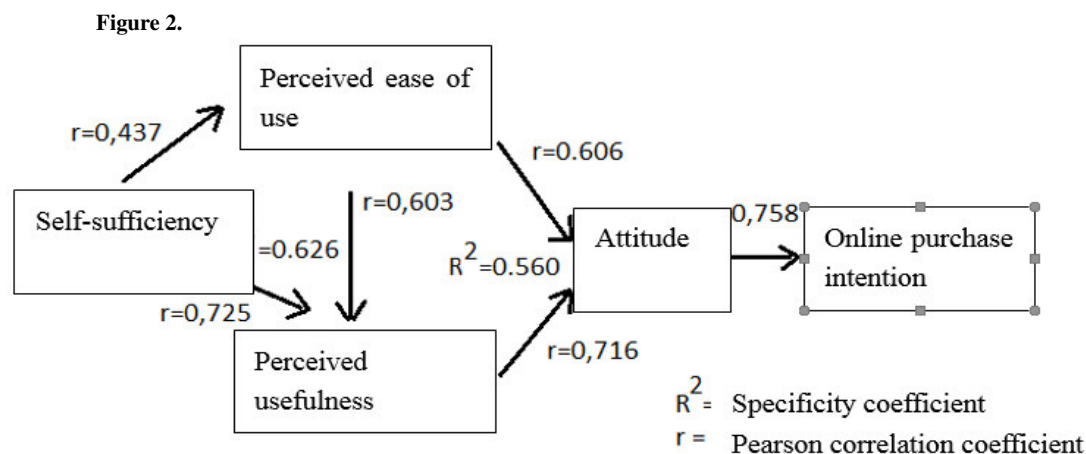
Figure 2.

Perceived ease of use

r=0,437

r=0.606

r=0,603

Self-sufficiency

=0.626

$R^2$=0.560

Attitude

0,758

Online purchase intention

r=0,725

Perceived usefulness

r=0,716

$R^2$ = Specificity coefficient

r = Pearson correlation coefficient